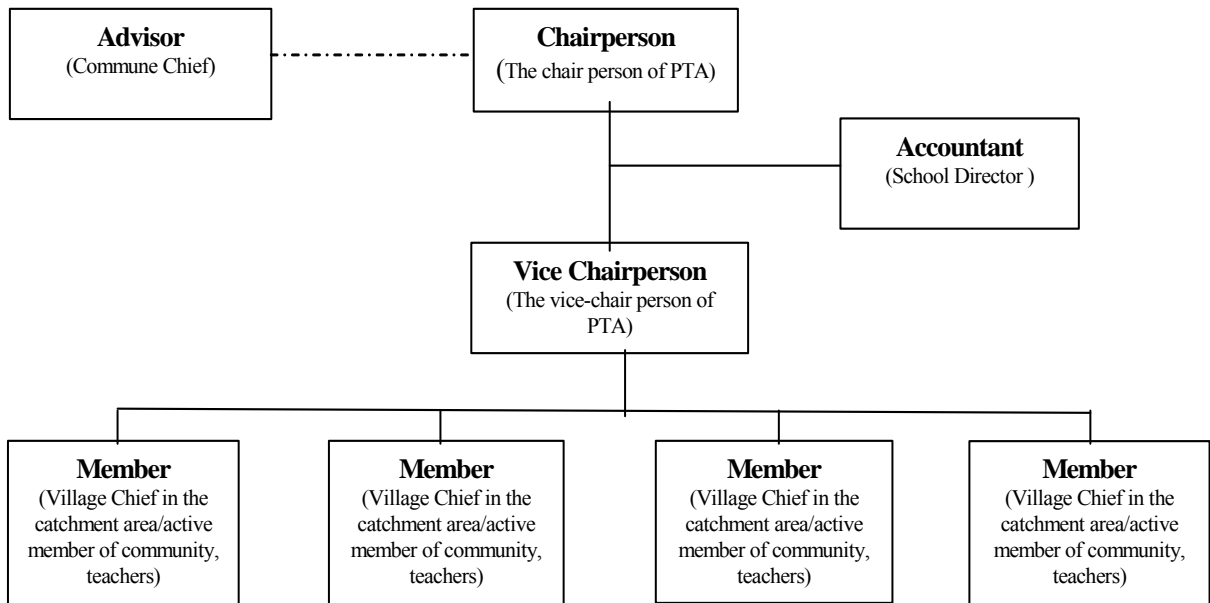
Advisor
(Commune Chief)

Chairperson
(The chair person of PTA)

Accountant
(School Director )

Vice Chairperson
(The vice-chair person of PTA)

Member
(Village Chief in the catchment area/active member of community, teachers)

Member
(Village Chief in the catchment area/active member of community, teachers)

Member
(Village Chief in the catchment area/active member of community, teachers)

Member
(Village Chief in the catchment area/active member of community, teachers)